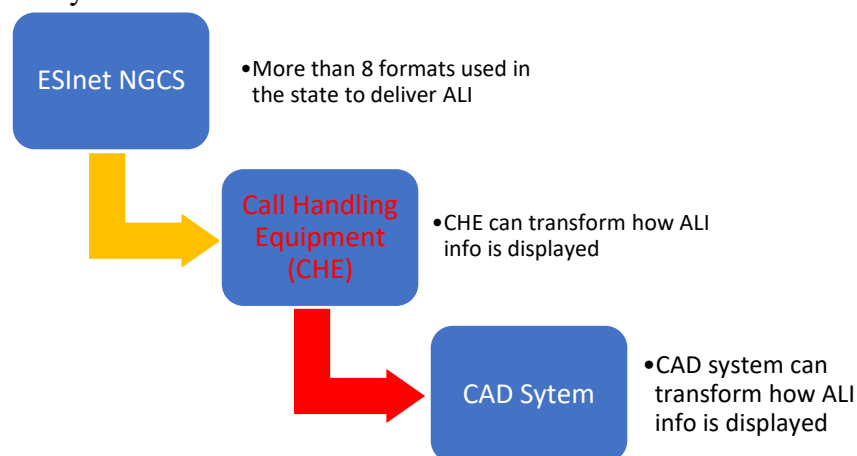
ESInet NGCS

•More than 8 formats used in the state to deliver ALI

Call Handling Equipment (CHE)

•CHE can transform how ALI info is displayed

CAD Sytem

•CAD system can transform how ALI info is displayed